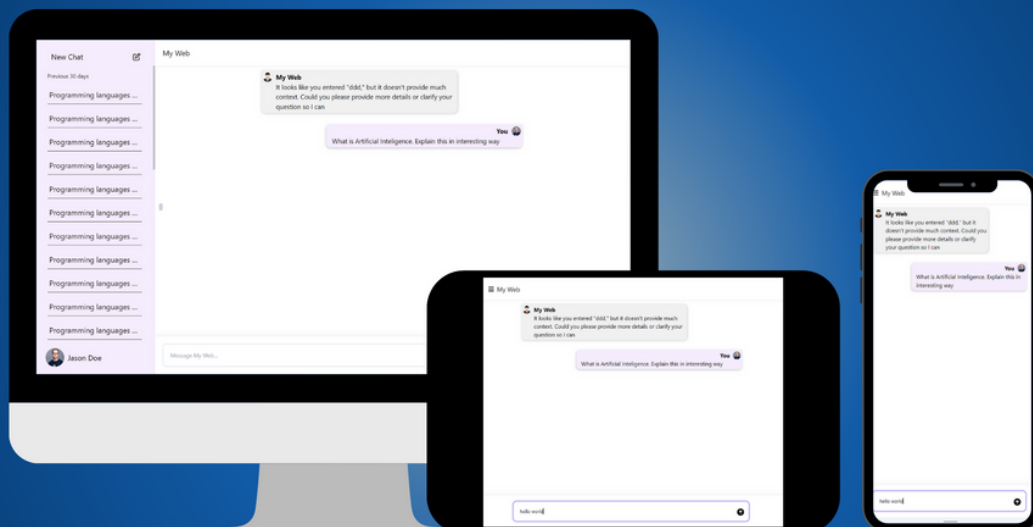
New Chat

Previous 30 days

Programming languages ...

Programming languages ...

Programming languages ...

Programming languages ...

Programming languages ...

Programming languages ...

Programming languages ...

Programming languages ...

Programming languages ...

Programming languages ...

Programming languages ...

Jason Doe

My Web

My Web
It looks like you entered "ddd," but it doesn't provide much context. Could you please provide more details or clarify your question so I can

You
What is Artificial Inteligence. Explain this in interesting way

Message My Web...

My Web

My Web
It looks like you entered "ddd," but it doesn't provide much context. Could you please provide more details or clarify your question so I can

You
What is Artificial Inteligence. Explain this in interesting way

hello world

My Web

My Web
It looks like you entered "ddd," but it doesn't provide much context. Could you please provide more details or clarify your question so I can

You
What is Artificial Inteligence. Explain this in interesting way

hello world